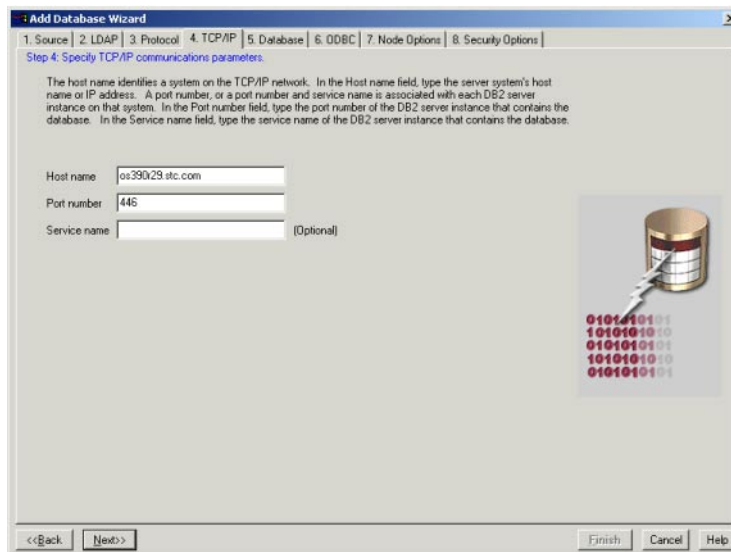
Add Database Wizard

1. Source | 2. LDAP | 3. Protocol | 4. TCP/IP | 5. Database | 6. ODBC | 7. Node Options | 8. Security Options

Step 4: Specify TCP/IP communications parameters.

The host name identifies a system on the TCP/IP network. In the Host name field, type the server system's host name or IP address. A port number, or a port number and service name is associated with each DB2 server instance on that system. In the Port number field, type the port number of the DB2 server instance that contains the database. In the Service name field, type the service name of the DB2 server instance that contains the database.

Host name os390i29.stc.com

Port number 446

Service name (Optional)

<<Back Next>> Finish Cancel Help